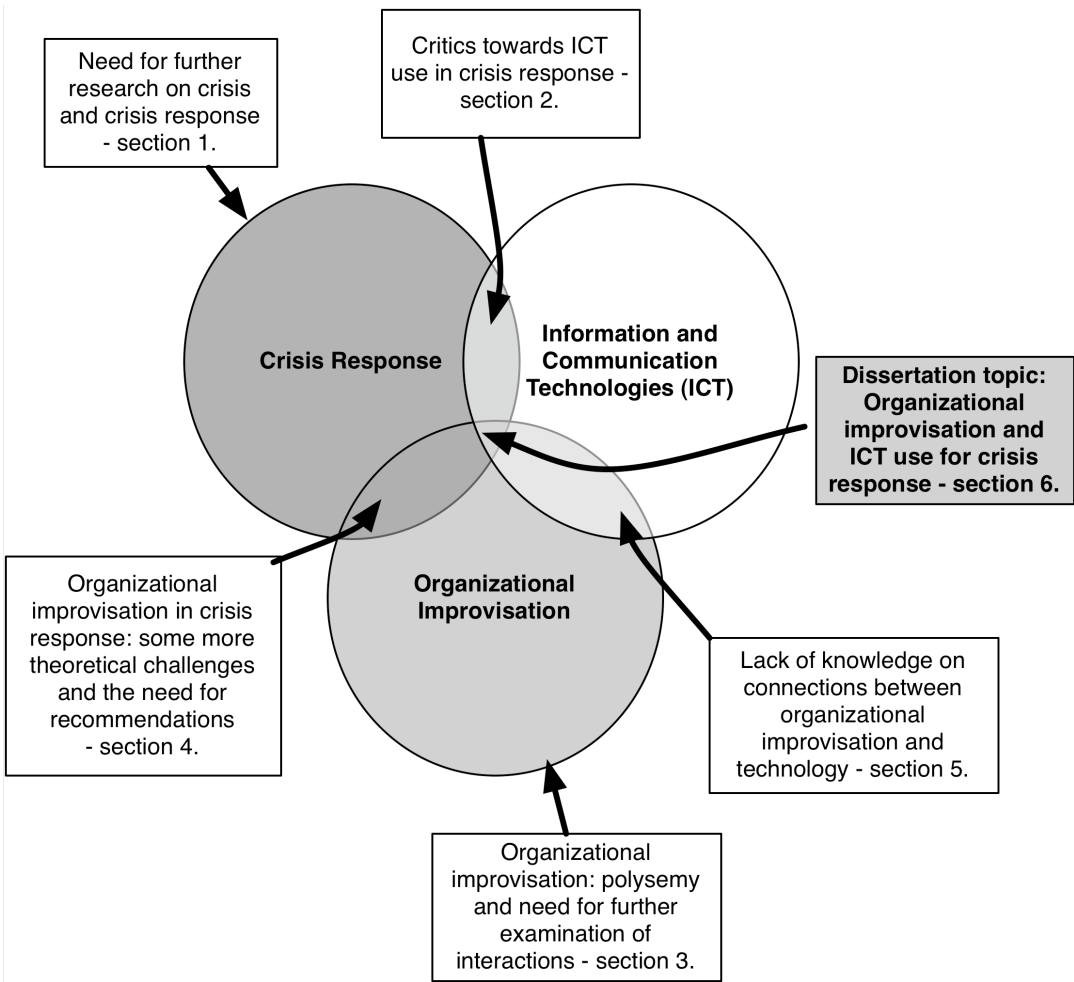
Need for further research on crisis and crisis response - section 1.

Critics towards ICT use in crisis response - section 2.

Crisis Response

Information and Communication Technologies (ICT)

Dissertation topic: Organizational improvisation and ICT use for crisis response - section 6.

Organizational Improvisation

Organizational improvisation in crisis response: some more theoretical challenges and the need for recommendations - section 4.

Lack of knowledge on connections between organizational improvisation and technology - section 5.

Organizational improvisation: polysemy and need for further examination of interactions - section 3.